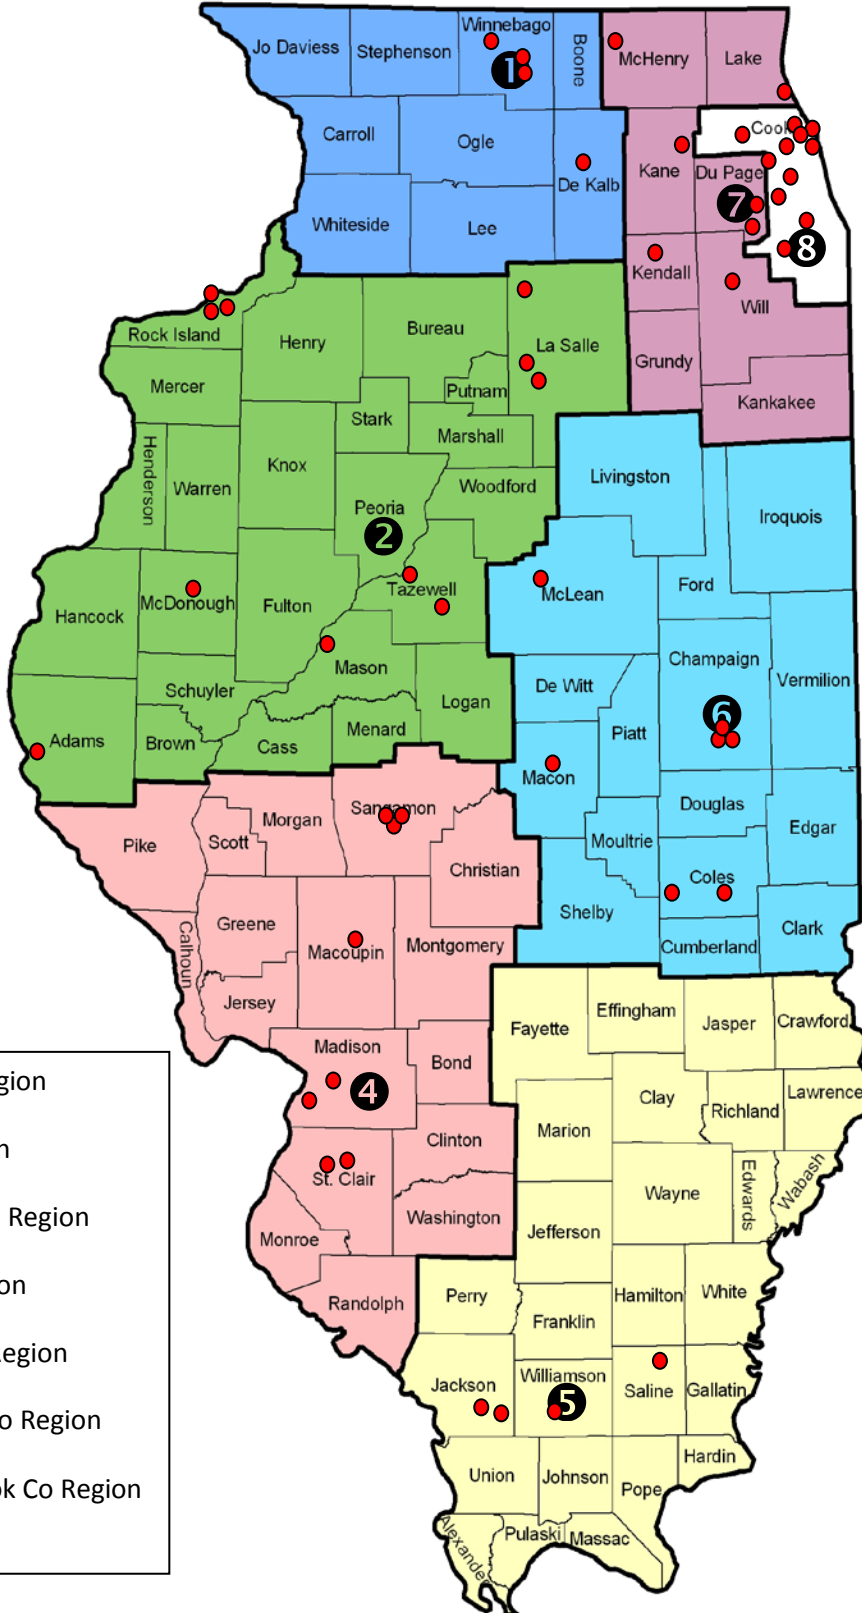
Jo Daviess
Stephenson
Winnebago
Boone
1
McHenry
Lake
Carroll
Ogle
De Kalb
Kane
Cook
Du Page
7
8
Whiteside
Lee
Kendall
Will
Rock Island
Henry
Bureau
La Salle
Mercer
Putnam
Grundy
Stark
Marshall
Kankakee
Henderson
Warren
Knox
Woodford
Livingston
Peoria
2
Iroquois
Tazewell
Hancock
McDonough
Fulton
McLean
Ford
Mason
Champaign
Vermilion
De Witt
Schuyler
Logan
6
Piatt
Adams
Brown
Cass
Menard
Macon
Pike
Scott
Morgan
Sangamon
Douglas
Edgar
Moultrie
Christian
Coles
Shelby
Greene
Calhoun
Macoupin
Montgomery
Clark
Cumberland
Jersey
Fayette
Effingham
Jasper
Crawford
Madison
Bond
4
Clay
Richland
Lawrence
Marion
Clinton
St. Clair
Wayne
Edwards
Wabash
Washington
Jefferson
Monroe
Randolph
Perry
Hamilton
White
Franklin
Jackson
Williamson
5
Saline
Gallatin
Hardin
Union
Johnson
Pope
Pulaski
Massac
Alexander
gion
n
Region
on
egion
o Region
k Co Region